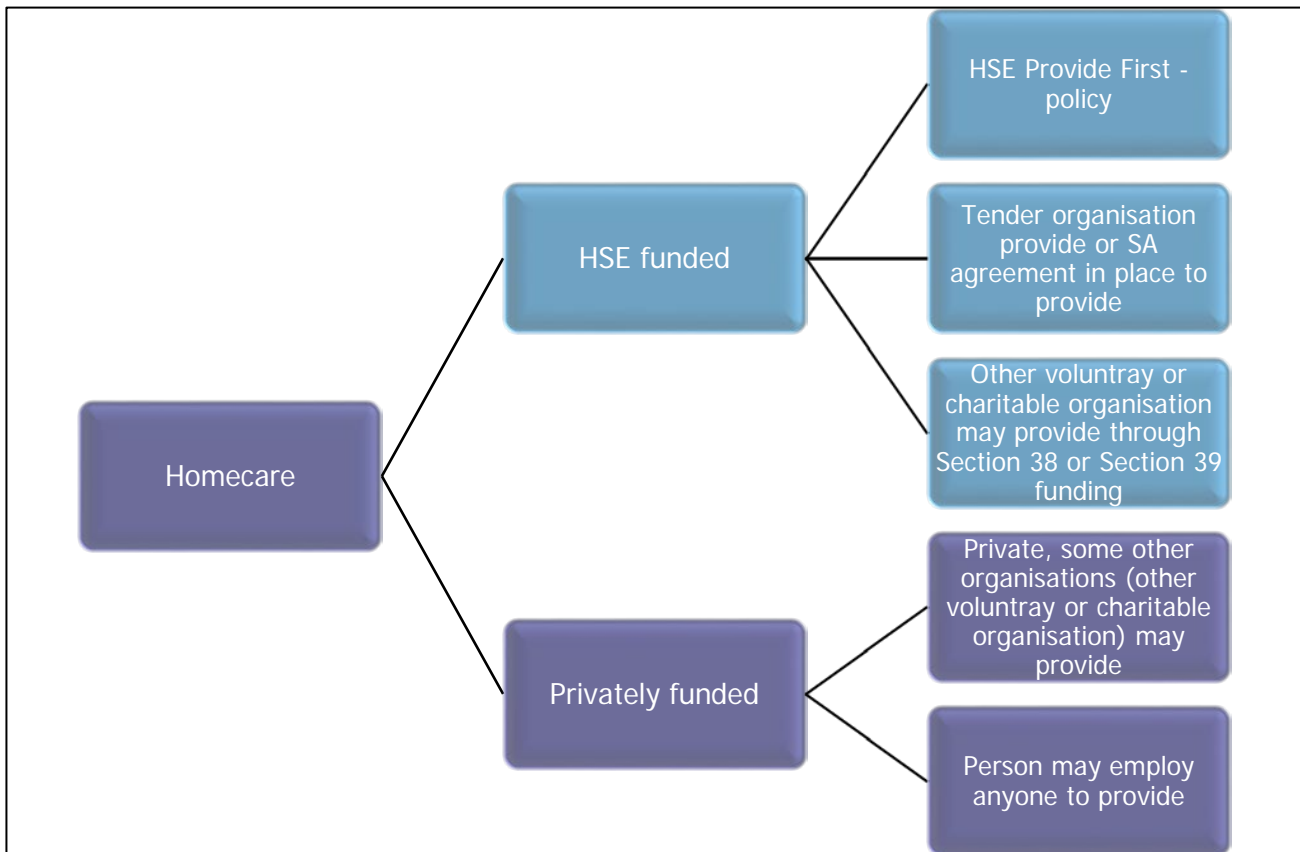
Homecare

HSE funded

HSE Provide First - policy

Tender organisation provide or SA agreement in place to provide

Other voluntray or charitable organisation may provide through Section 38 or Section 39 funding

Privately funded

Private, some other organisations (other voluntray or charitable organisation) may provide

Person may employ anyone to provide